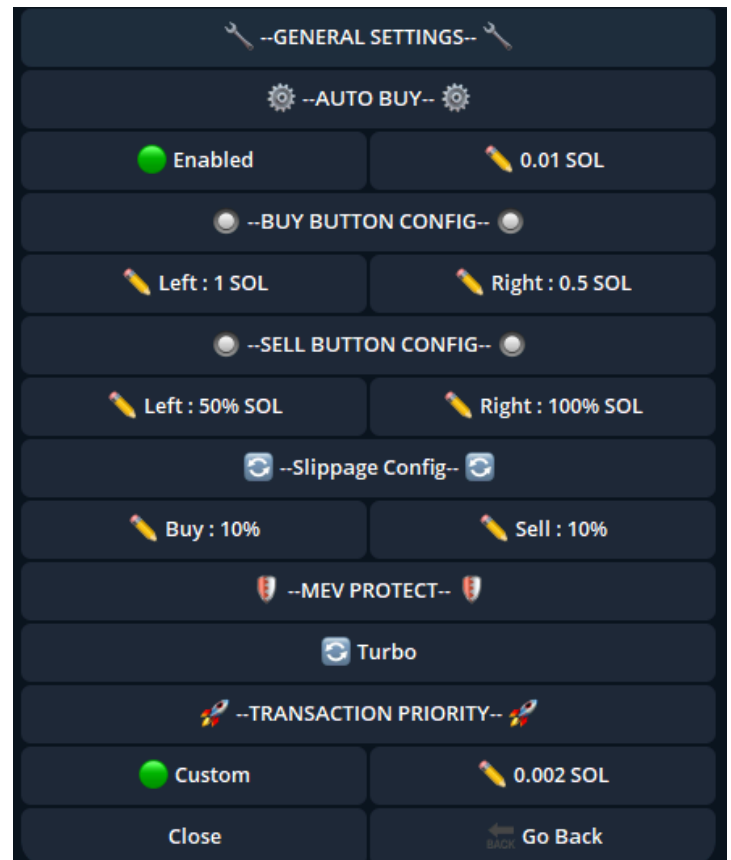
--GENERAL SETTINGS--

--AUTO BUY--

Enabled

0.01 SOL

--BUY BUTTON CONFIG--

Left : 1 SOL

Right : 0.5 SOL

--SELL BUTTON CONFIG--

Left : 50% SOL

Right : 100% SOL

--Slippage Config--

Buy : 10%

Sell : 10%

--MEV PROTECT--

Turbo

--TRANSACTION PRIORITY--

Custom

0.002 SOL

Close

BACK Go Back